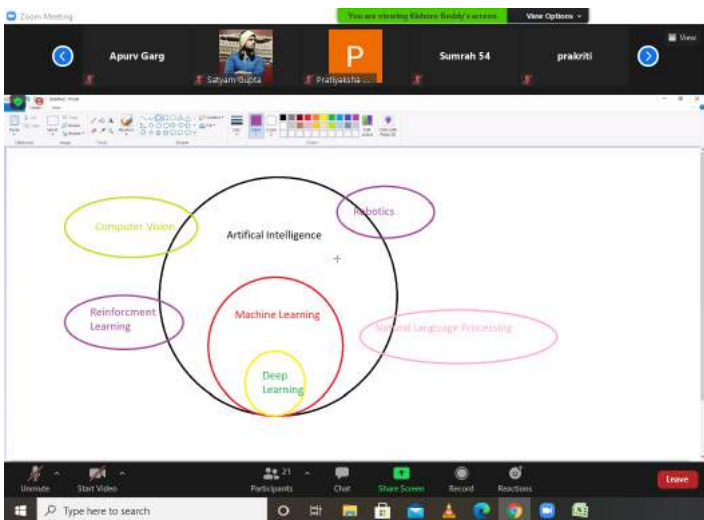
Zoom Meeting

You are viewing Kishore Reddy's screen

View Options

View

Apurv Garg

Satyam Gupta

P

Pratiyaksha ...

Sumrah 54

prakriti

Computer Vision

Artifical Intelligence

Robotics

Reinforcment Learning

Machine Learning

Natural Language Processing

Deep Learning

Unmute

Start Video

Participants 21

Chat

Share Screen

Record

Reactions

Leave

Type here to search